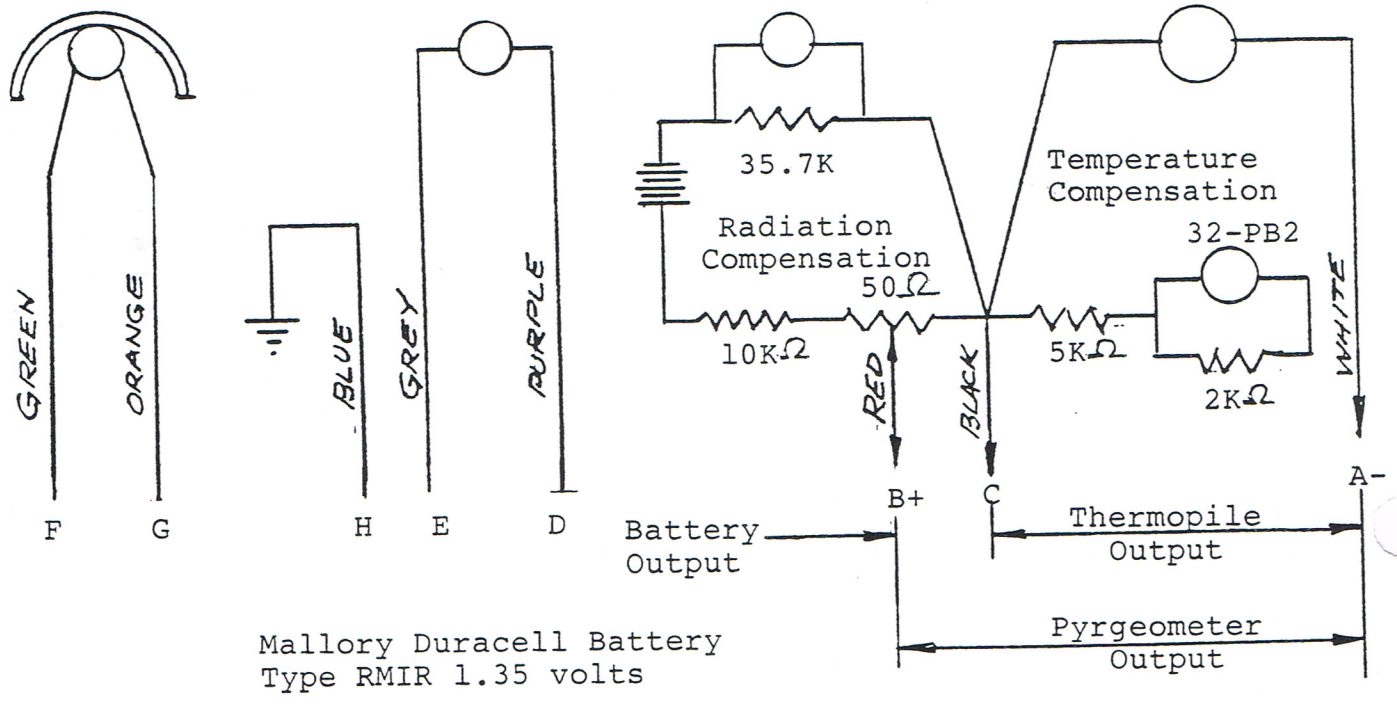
GREEN
ORANGE
F G

BLUE
H

GREY
PURPLE
E D

35.7K
Radiation Compensation
50Ω
10KΩ
RED
BLACK

Temperature Compensation
32-PB2
5KΩ
2KΩ
WHITE

B+ C A-

Battery Output
Thermopile Output
Pyrgeometer Output

Mallory Duracell Battery
Type RMIR 1.35 volts